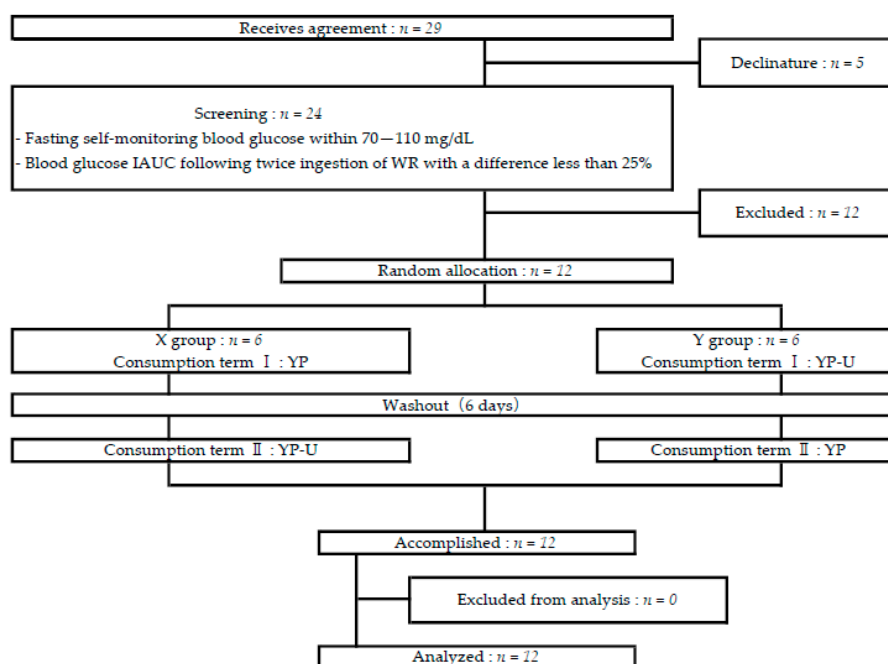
Receives agreement : $n = 29$

Declinature : $n = 5$

Screening : $n = 24$
- Fasting self-monitoring blood glucose within 70—110 mg/dL
- Blood glucose IAUC following twice ingestion of WR with a difference less than 25%

Excluded : $n = 12$

Random allocation : $n = 12$

X group : $n = 6$
Consumption term Ⅰ : YP

Y group : $n = 6$
Consumption term Ⅰ : YP-U

Washout（6 days）

Consumption term Ⅱ : YP-U

Consumption term Ⅱ : YP

Accomplished : $n = 12$

Excluded from analysis : $n = 0$

Analyzed : $n = 12$